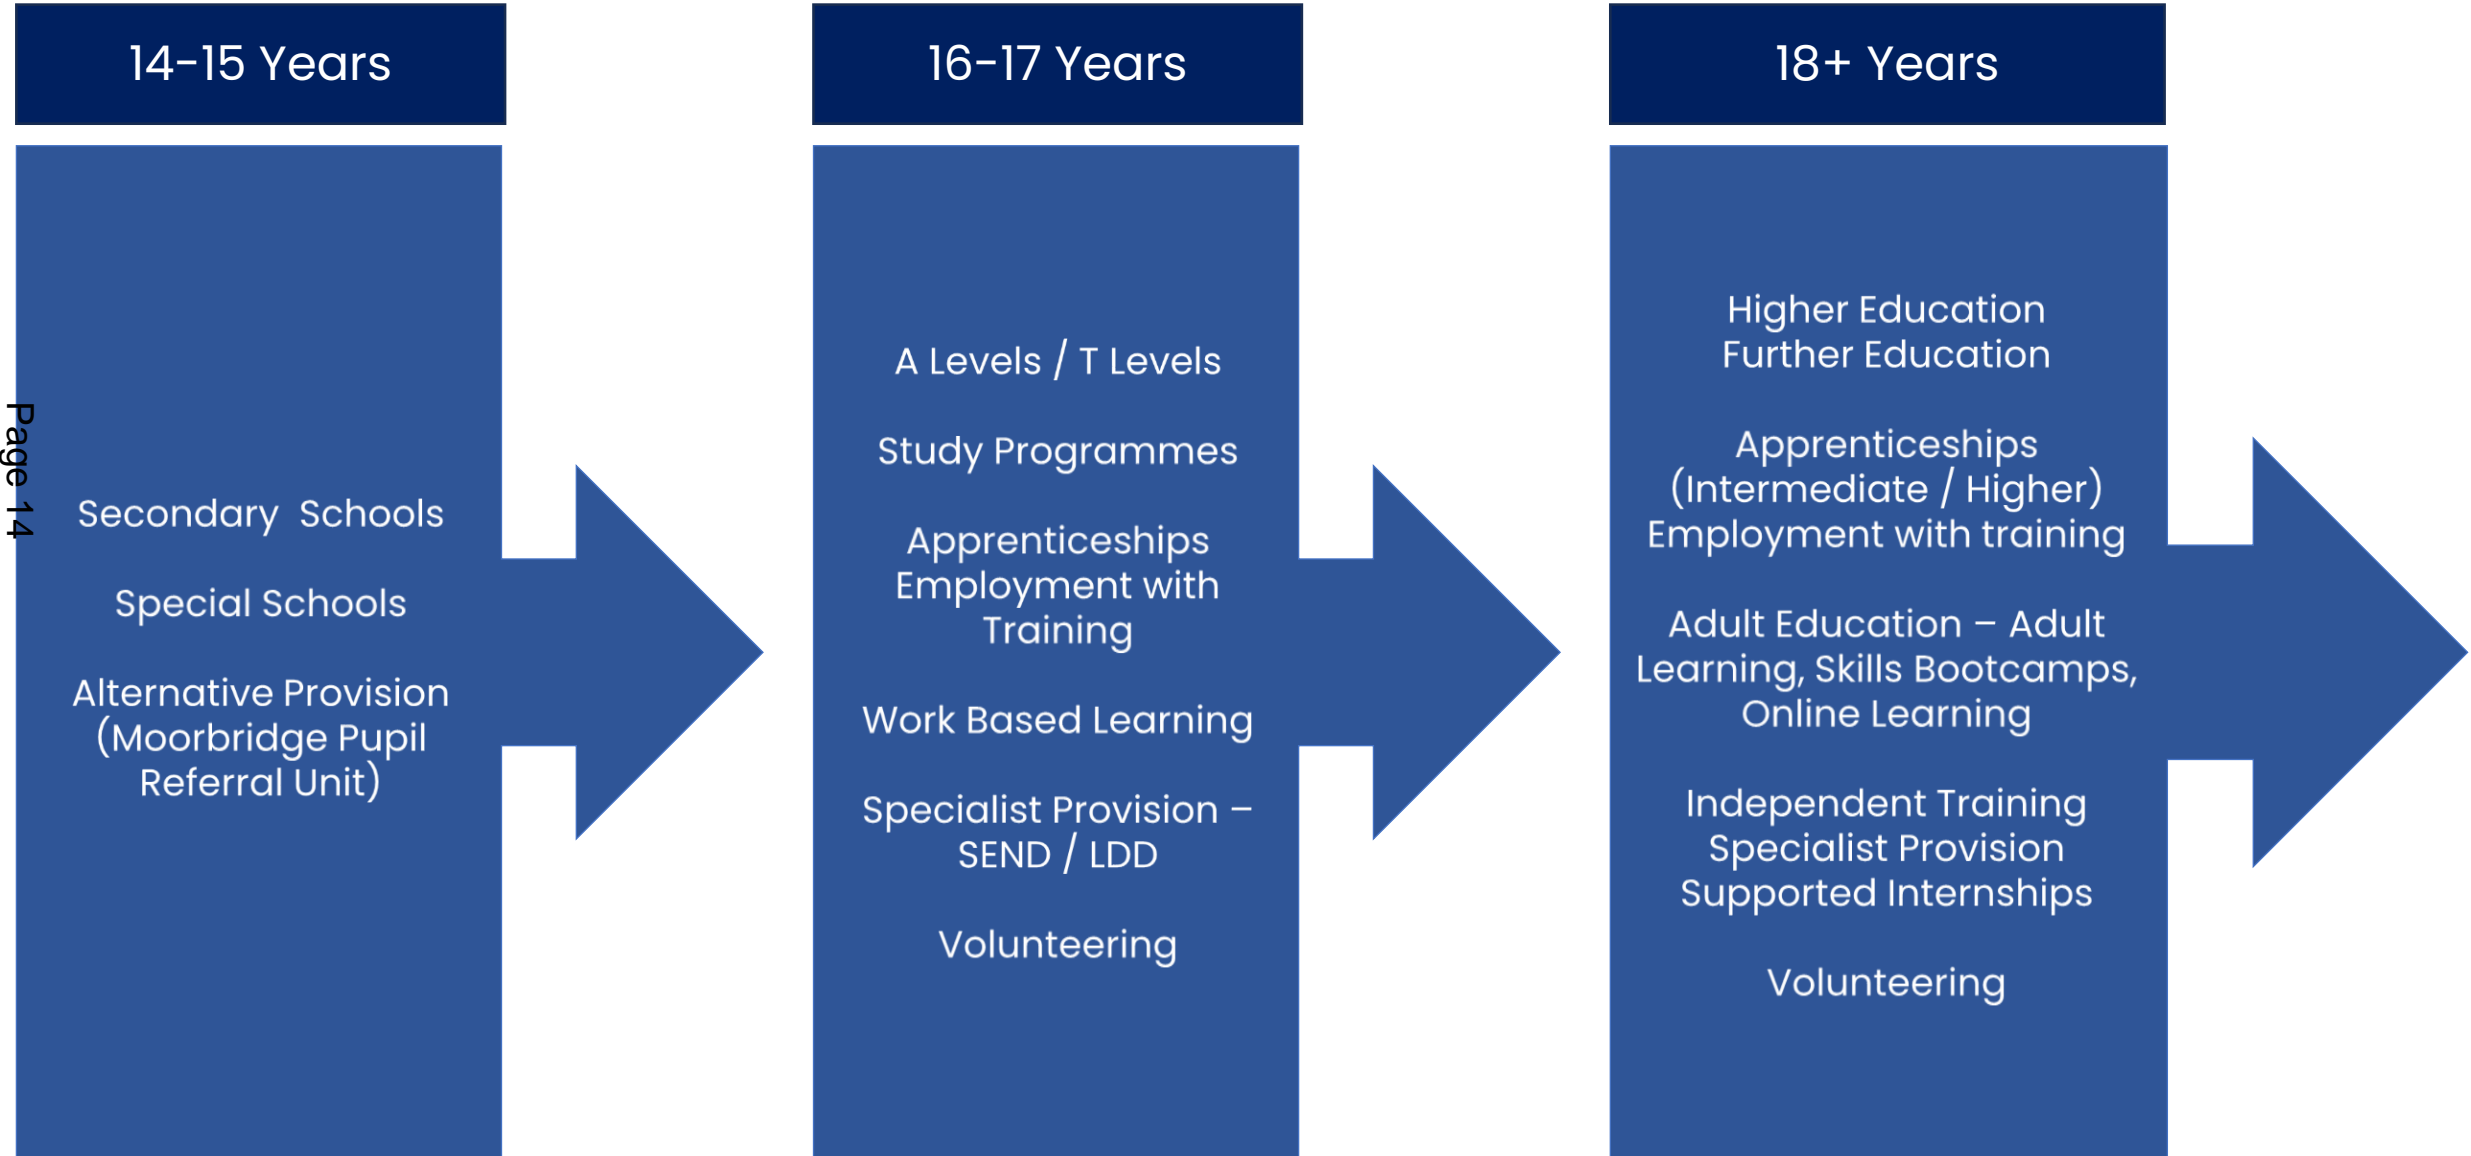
14-15 Years

16-17 Years

18+ Years

Page 14

Secondary Schools

Special Schools

Alternative Provision (Moorbridge Pupil Referral Unit)

A Levels / T Levels

Study Programmes

Apprenticeships Employment with Training

Work Based Learning

Specialist Provision – SEND / LDD

Volunteering

Higher Education
Further Education

Apprenticeships (Intermediate / Higher)
Employment with training

Adult Education – Adult Learning, Skills Bootcamps, Online Learning

Independent Training
Specialist Provision
Supported Internships

Volunteering